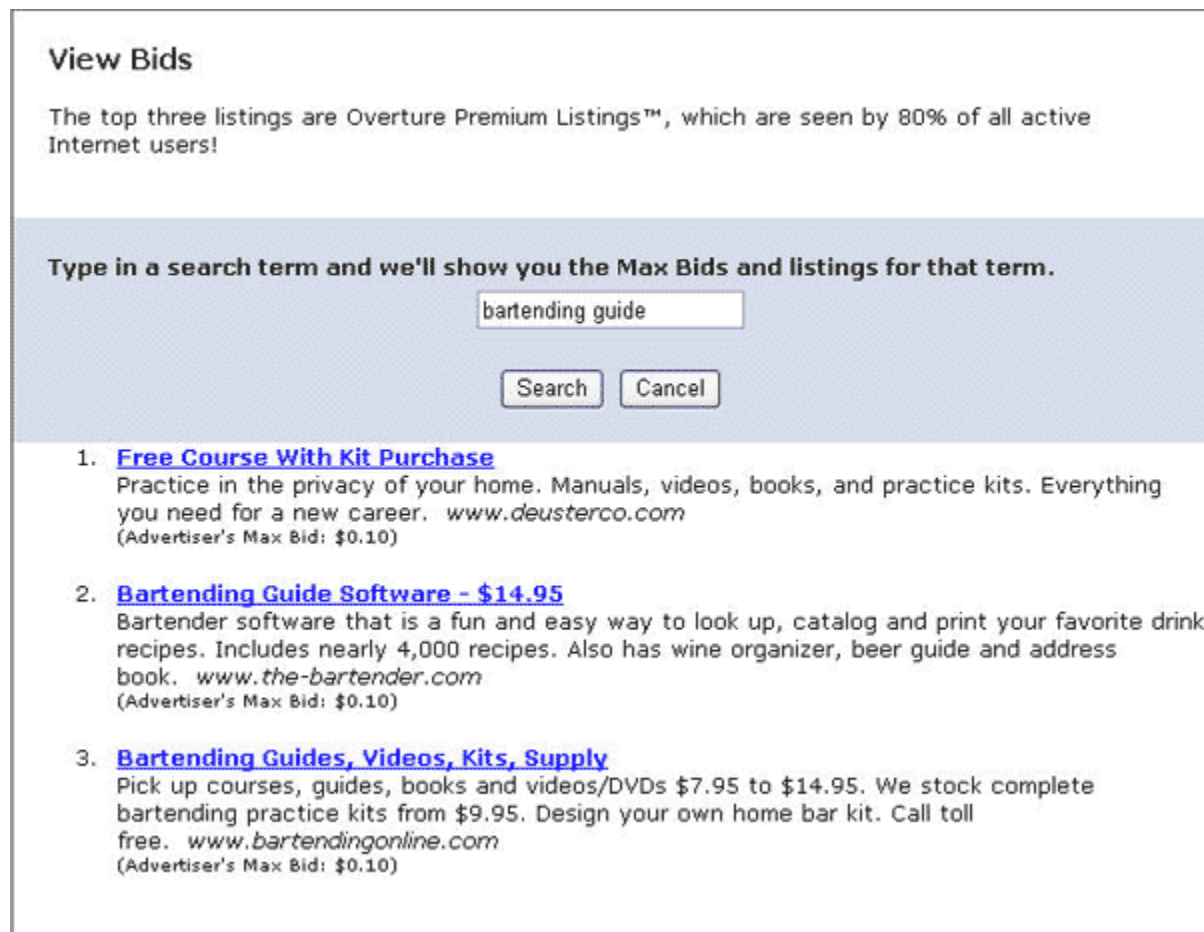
View Bids

The top three listings are Overture Premium Listings™, which are seen by 80% of all active Internet users!

Type in a search term and we'll show you the Max Bids and listings for that term.

bartending guide

Search Cancel

1. Free Course With Kit Purchase
Practice in the privacy of your home. Manuals, videos, books, and practice kits. Everything you need for a new career. www.deusterco.com
(Advertiser's Max Bid: $0.10)

2. Bartending Guide Software - $14.95
Bartender software that is a fun and easy way to look up, catalog and print your favorite drink recipes. Includes nearly 4,000 recipes. Also has wine organizer, beer guide and address book. www.the-bartender.com
(Advertiser's Max Bid: $0.10)

3. Bartending Guides, Videos, Kits, Supply
Pick up courses, guides, books and videos/DVDs $7.95 to $14.95. We stock complete bartending practice kits from $9.95. Design your own home bar kit. Call toll free. www.bartendingonline.com
(Advertiser's Max Bid: $0.10)